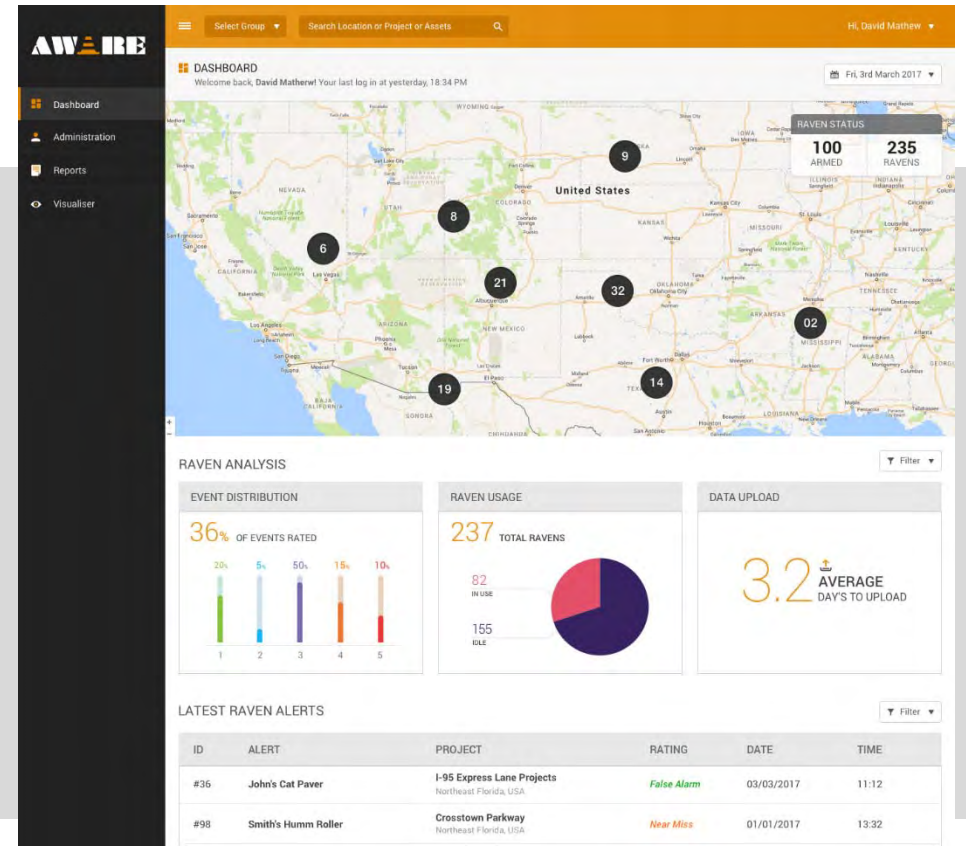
AWARE

Dashboard
Administration
Reports
Visualiser

Select Group ▾
Search Location or Project or Assets
Hi, David Mathew ▾

DASHBOARD
Welcome back, David Matherw! Your last log in at yesterday, 18:34 PM

Fri, 3rd March 2017 ▾

RAVEN STATUS
100 ARMED
235 RAVENS

United States
9
8
6
21
32
02
19
14

RAVEN ANALYSIS
Filter ▾

EVENT DISTRIBUTION
36% OF EVENTS RATED
20% 5% 50% 15% 10%
1 2 3 4 5

RAVEN USAGE
237 TOTAL RAVENS
82 IN USE
155 IDLE

DATA UPLOAD
3.2 AVERAGE DAY'S TO UPLOAD

LATEST RAVEN ALERTS
Filter ▾

| ID | ALERT | PROJECT | RATING | DATE | TIME |
|---|---|---|---|---|---|
| #36 | John's Cat Paver | I-95 Express Lane Projects Northeast Florida, USA | False Alarm | 03/03/2017 | 11:12 |
| #98 | Smith's Humm Roller | Crosstown Parkway Northeast Florida, USA | Near Miss | 01/01/2017 | 13:32 |